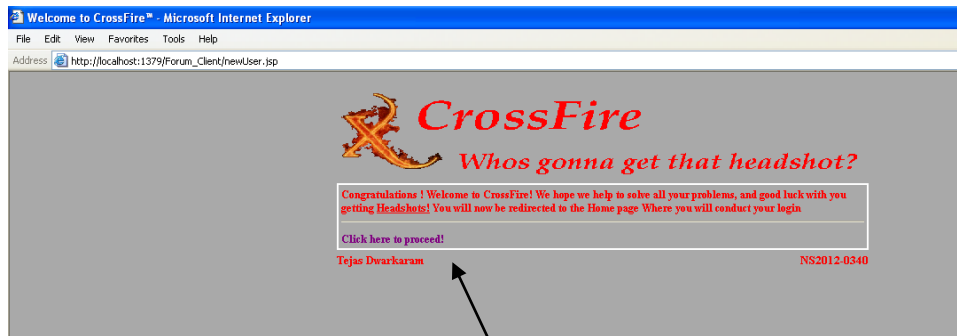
Welcome to CrossFire™ - Microsoft Internet Explorer

File Edit View Favorites Tools Help

Address http://localhost:1379/Forum_Client/newUser.jsp

CrossFire

Whos gonna get that headshot?

Congratulations ! Welcome to CrossFire! We hope we help to solve all your problems, and good luck with you getting Headshots! You will now be redirected to the Home page Where you will conduct your login

Click here to proceed!

Tejas Dwarkaram

NS2012-0340